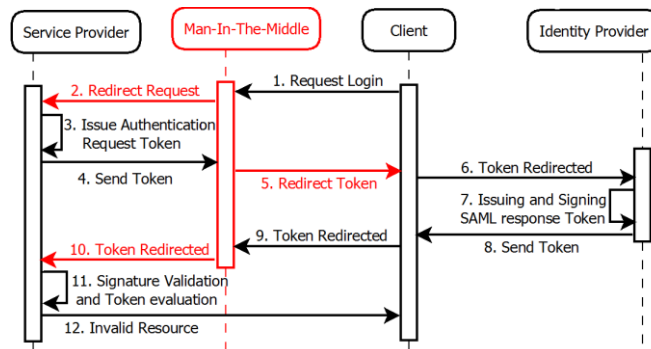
Service Provider

Man-In-The-Middle

Client

Identity Provider

1. Request Login

2. Redirect Request

3. Issue Authentication Request Token

4. Send Token

5. Redirect Token

6. Token Redirected

7. Issuing and Signing SAML response Token

8. Send Token

9. Token Redirected

10. Token Redirected

11. Signature Validation and Token evaluation

12. Invalid Resource